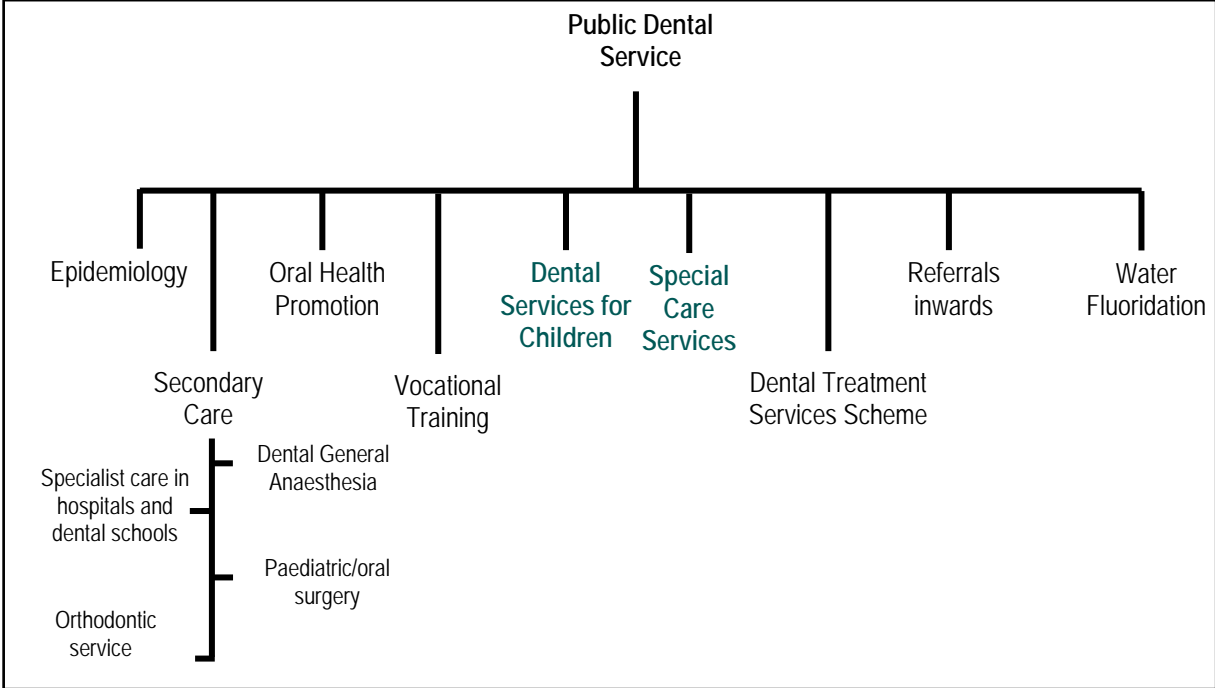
Public Dental Service

Epidemiology

Secondary Care

Oral Health Promotion

Vocational Training

Dental Services for Children

Special Care Services

Dental Treatment Services Scheme

Referrals inwards

Water Fluoridation

Dental General Anaesthesia

Specialist care in hospitals and dental schools

Paediatric/oral surgery

Orthodontic service